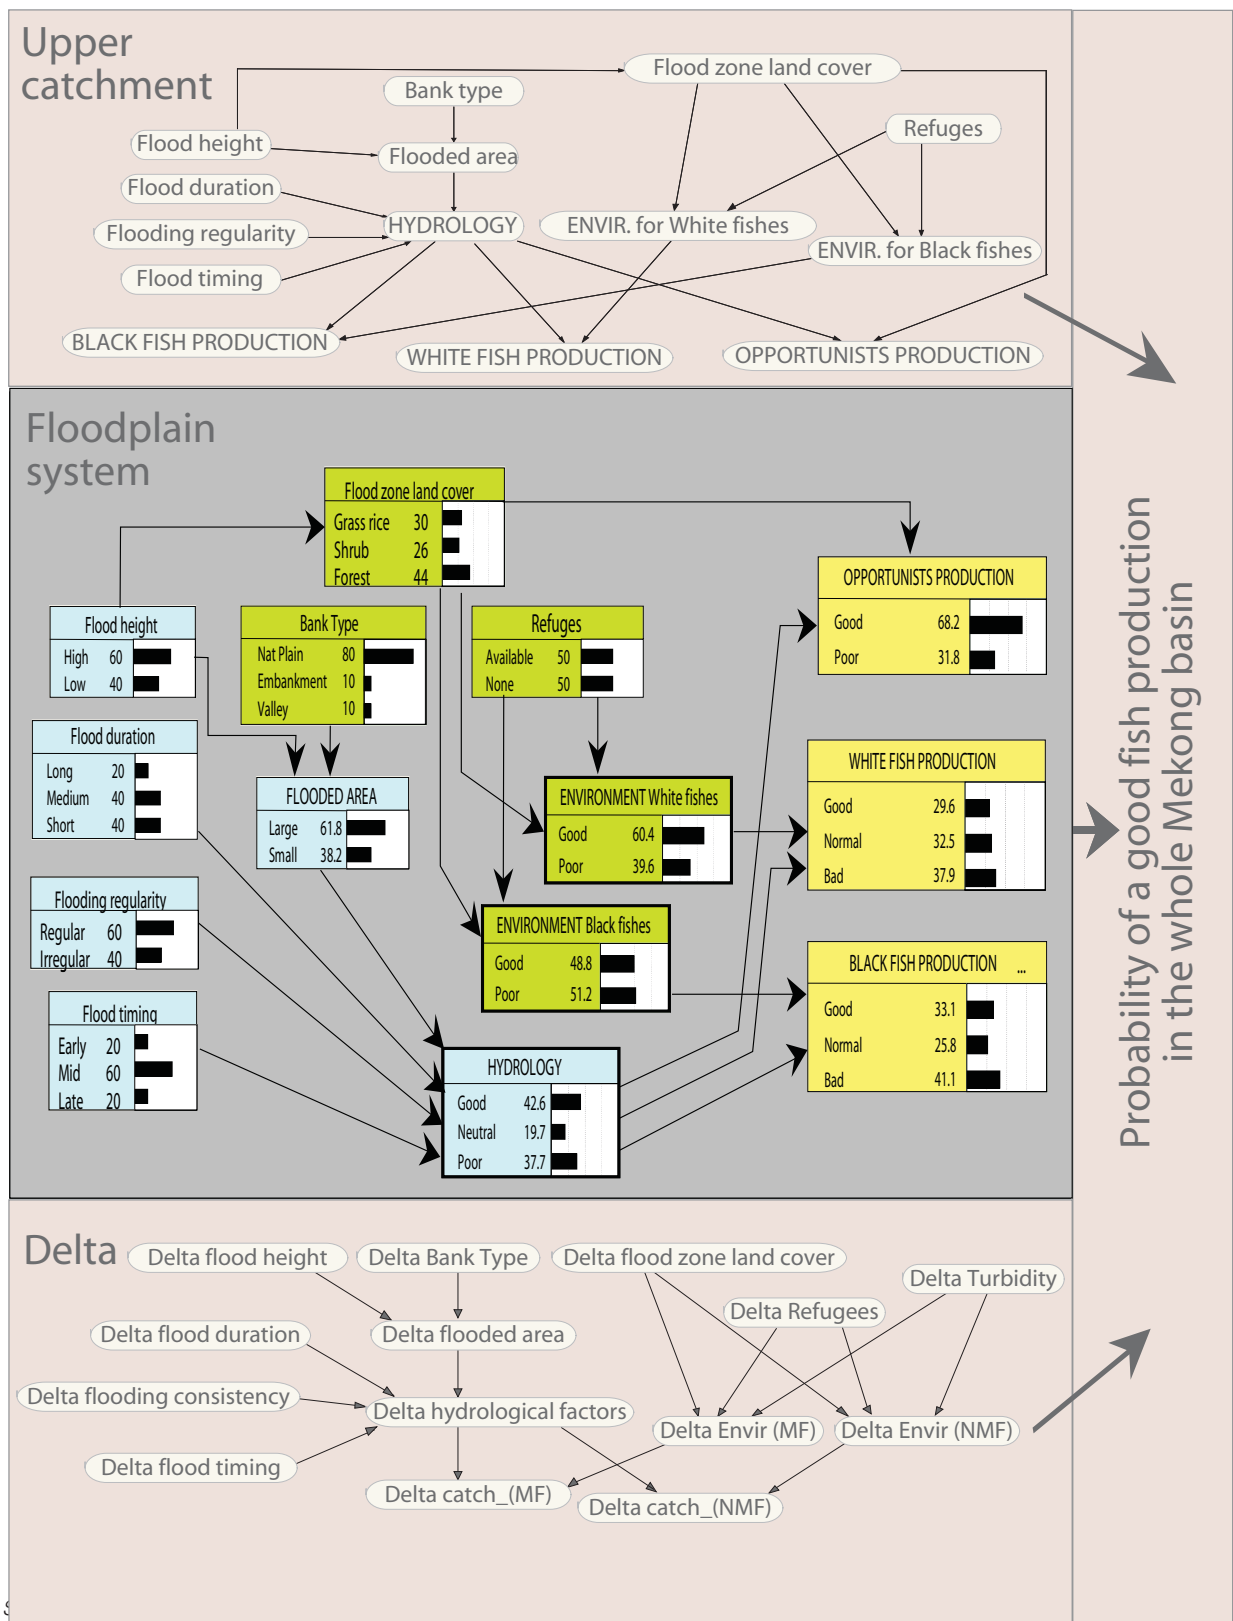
Upper catchment

Bank type
Flood zone land cover
Refuges
Flood height
Flooded area
Flood duration
Flooding regularity
HYDROLOGY
ENVIR. for White fishes
ENVIR. for Black fishes
Flood timing
BLACK FISH PRODUCTION
WHITE FISH PRODUCTION
OPPORTUNISTS PRODUCTION

Floodplain system

Flood zone land cover
| | | |
|---|---|---|
| Grass rice | 30 | |
| Shrub | 26 | |
| Forest | 44 | |

OPPORTUNISTS PRODUCTION
| | | |
|---|---|---|
| Good | 68.2 | |
| Poor | 31.8 | |

Flood height
| | | |
|---|---|---|
| High | 60 | |
| Low | 40 | |

Bank Type
| | | |
|---|---|---|
| Nat Plain | 80 | |
| Embankment | 10 | |
| Valley | 10 | |

Refuges
| | | |
|---|---|---|
| Available | 50 | |
| None | 50 | |

Flood duration
| | | |
|---|---|---|
| Long | 20 | |
| Medium | 40 | |
| Short | 40 | |

FLOODED AREA
| | | |
|---|---|---|
| Large | 61.8 | |
| Small | 38.2 | |

ENVIRONMENT White fishes
| | | |
|---|---|---|
| Good | 60.4 | |
| Poor | 39.6 | |

WHITE FISH PRODUCTION
| | | |
|---|---|---|
| Good | 29.6 | |
| Normal | 32.5 | |
| Bad | 37.9 | |

Flooding regularity
| | | |
|---|---|---|
| Regular | 60 | |
| Irregular | 40 | |

ENVIRONMENT Black fishes
| | | |
|---|---|---|
| Good | 48.8 | |
| Poor | 51.2 | |

BLACK FISH PRODUCTION ...
| | | |
|---|---|---|
| Good | 33.1 | |
| Normal | 25.8 | |
| Bad | 41.1 | |

Flood timing
| | | |
|---|---|---|
| Early | 20 | |
| Mid | 60 | |
| Late | 20 | |

HYDROLOGY
| | | |
|---|---|---|
| Good | 42.6 | |
| Neutral | 19.7 | |
| Poor | 37.7 | |

Delta
Delta flood height
Delta Bank Type
Delta flood zone land cover
Delta Turbidity
Delta Refugees
Delta flood duration
Delta flooded area
Delta flooding consistency
Delta hydrological factors
Delta Envir (MF)
Delta Envir (NMF)
Delta flood timing
Delta catch_(MF)
Delta catch_(NMF)

Probability of a good fish production in the whole Mekong basin